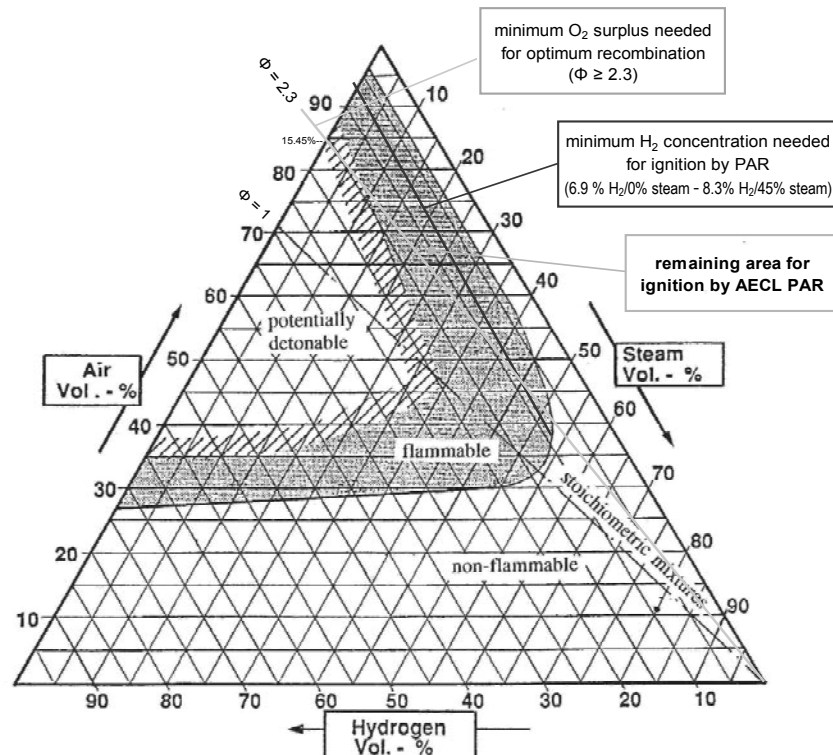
minimum $O_2$ surplus needed for optimum recombination ($\Phi \geq 2.3$)

$\Phi = 2.3$

15.45%

$\Phi = 1$

minimum $H_2$ concentration needed for ignition by PAR (6.9 % $H_2$/0% steam - 8.3% $H_2$/45% steam)

remaining area for ignition by AECL PAR

90
80
70
60
50
40
30
20
10

10
20
30
40
50
60
70
80
90

potentially detonable

Air Vol. - %

Steam Vol. - %

flammable

stoichiometric mixtures

non-flammable

90 80 70 60 50 40 30 20 10

Hydrogen Vol. - %